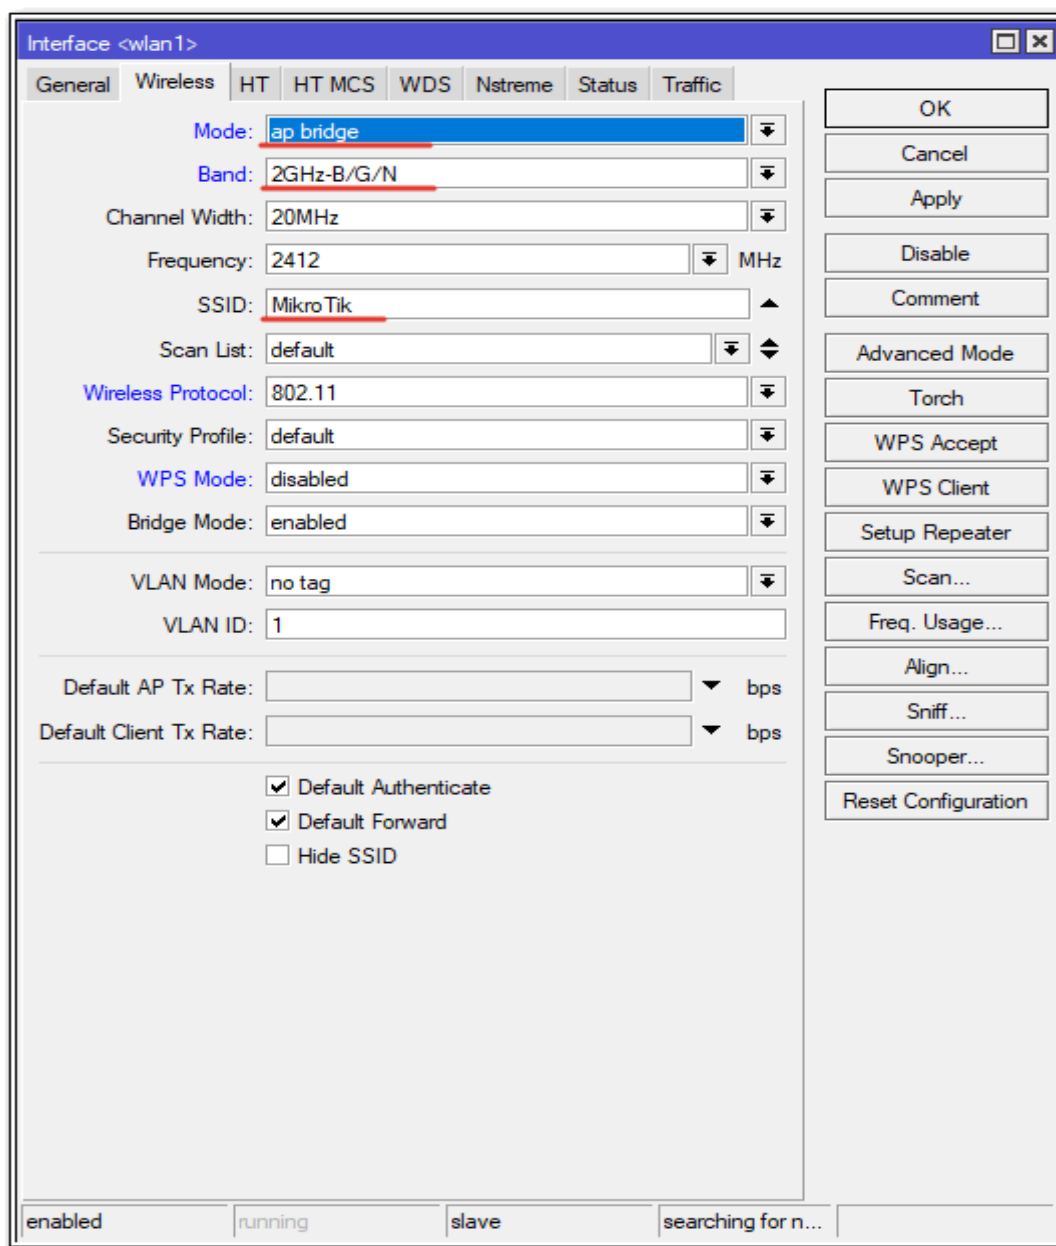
Interface <wlan1>

General | Wireless | HT | HT MCS | WDS | Nstreme | Status | Traffic

Mode: ap bridge
Band: 2GHz-B/G/N
Channel Width: 20MHz
Frequency: 2412 MHz
SSID: MikroTik
Scan List: default
Wireless Protocol: 802.11
Security Profile: default
WPS Mode: disabled
Bridge Mode: enabled

VLAN Mode: no tag
VLAN ID: 1

Default AP Tx Rate: bps
Default Client Tx Rate: bps

Default Authenticate
Default Forward
Hide SSID

OK
Cancel
Apply
Disable
Comment
Advanced Mode
Torch
WPS Accept
WPS Client
Setup Repeater
Scan...
Freq. Usage...
Align...
Sniff...
Snooper...
Reset Configuration

enabled | running | slave | searching for n...